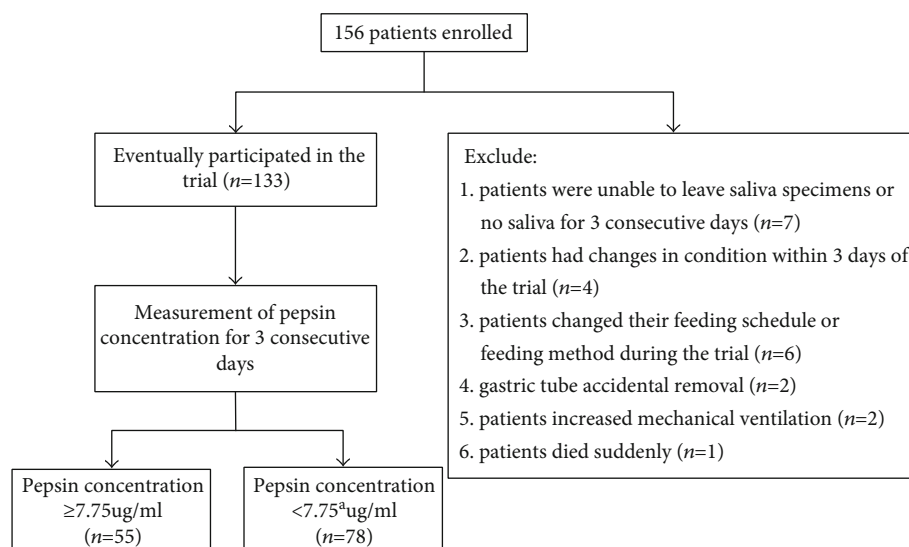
156 patients enrolled

Eventually participated in the trial ($n$=133)

Measurement of pepsin concentration for 3 consecutive days

Pepsin concentration ≥7.75ug/ml ($n$=55)

Pepsin concentration <7.75$^{a}$ug/ml ($n$=78)

Exclude:
1. patients were unable to leave saliva specimens or no saliva for 3 consecutive days ($n$=7)
2. patients had changes in condition within 3 days of the trial ($n$=4)
3. patients changed their feeding schedule or feeding method during the trial ($n$=6)
4. gastric tube accidental removal ($n$=2)
5. patients increased mechanical ventilation ($n$=2)
6. patients died suddenly ($n$=1)